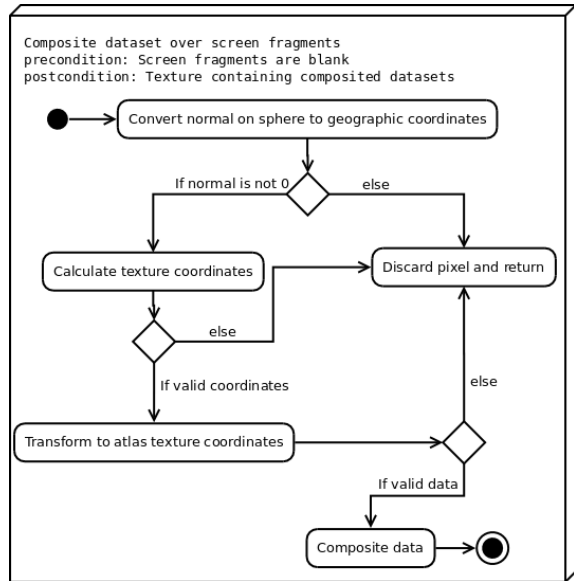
Composite dataset over screen fragments
precondition: Screen fragments are blank
postcondition: Texture containing composited datasets

Convert normal on sphere to geographic coordinates

If normal is not 0

else

Calculate texture coordinates

Discard pixel and return

else

If valid coordinates

else

Transform to atlas texture coordinates

If valid data

Composite data